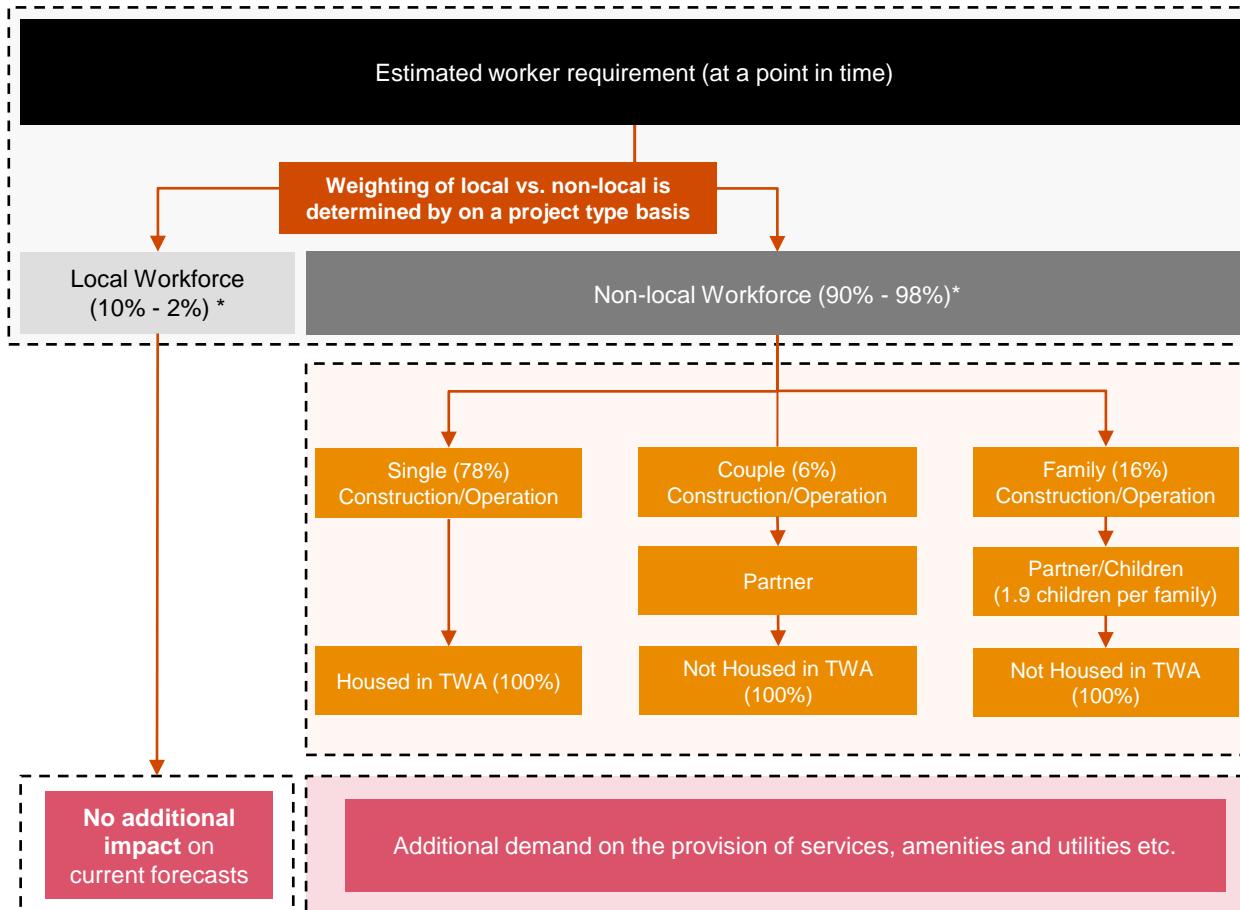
Estimated worker requirement (at a point in time)

Weighting of local vs. non-local is determined by on a project type basis

Local Workforce (10% - 2%) *

Non-local Workforce (90% - 98%)*

Single (78%) Construction/Operation

Couple (6%) Construction/Operation

Family (16%) Construction/Operation

Partner

Partner/Children (1.9 children per family)

Housed in TWA (100%)

Not Housed in TWA (100%)

Not Housed in TWA (100%)

No additional impact on current forecasts

Additional demand on the provision of services, amenities and utilities etc.